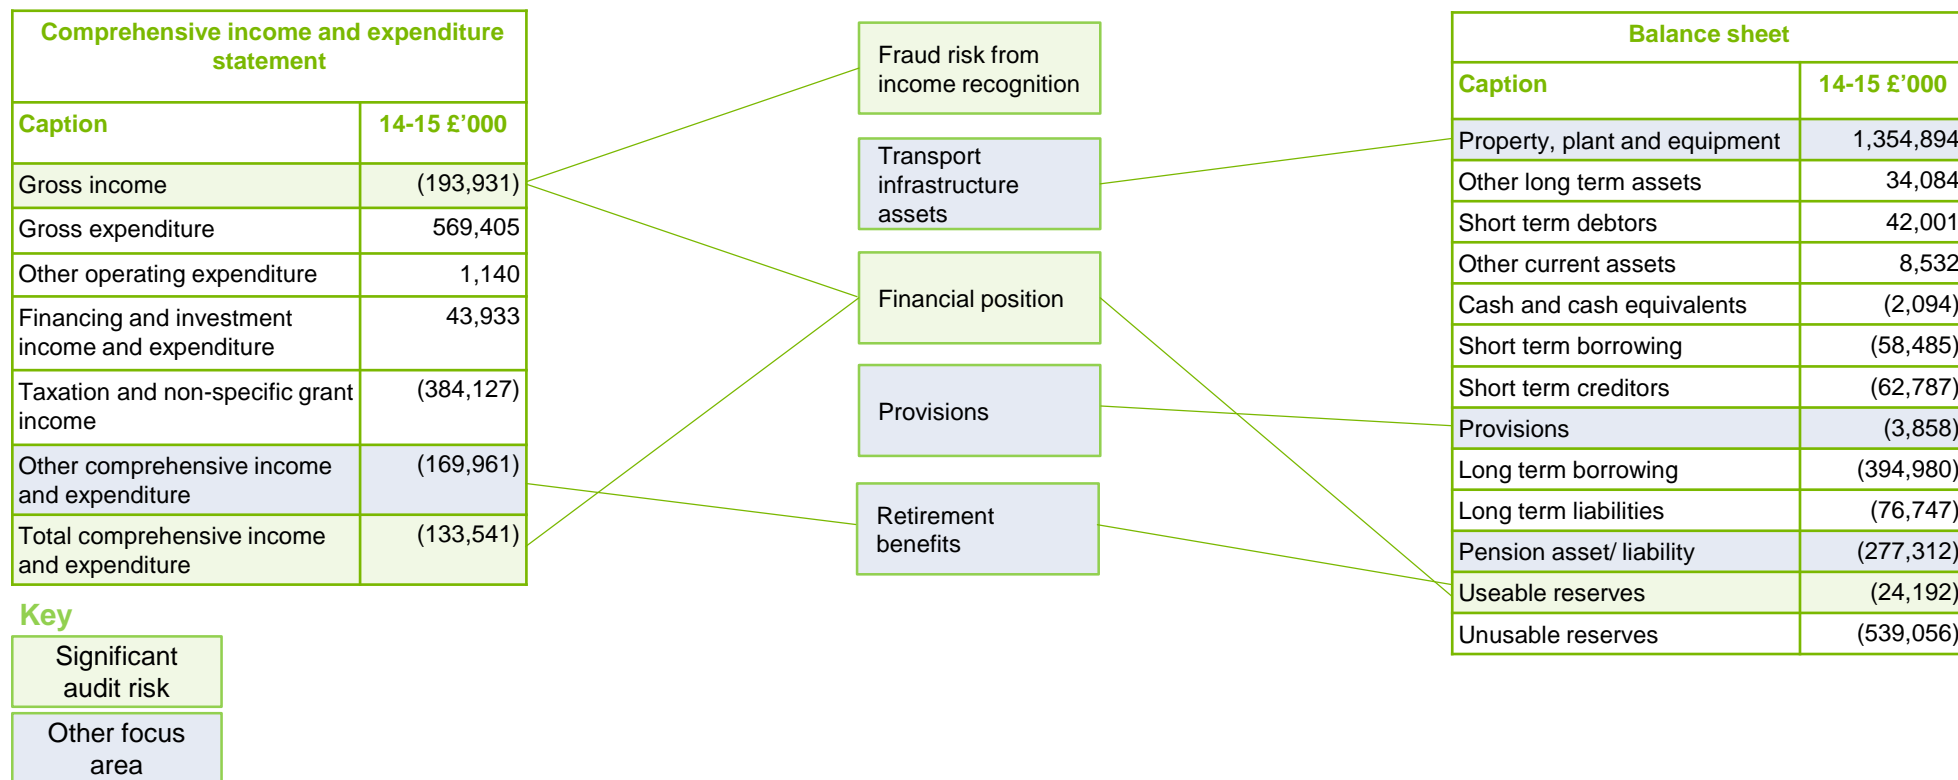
Comprehensive income and expenditure statement

| Caption | 14-15 £'000 |
|---|---|
| Gross income | (193,931) |
| Gross expenditure | 569,405 |
| Other operating expenditure | 1,140 |
| Financing and investment income and expenditure | 43,933 |
| Taxation and non-specific grant income | (384,127) |
| Other comprehensive income and expenditure | (169,961) |
| Total comprehensive income and expenditure | (133,541) |

Key

Significant audit risk

Other focus area

Fraud risk from income recognition

Transport infrastructure assets

Financial position

Provisions

Retirement benefits

Balance sheet

| Caption | 14-15 £'000 |
|---|---|
| Property, plant and equipment | 1,354,894 |
| Other long term assets | 34,084 |
| Short term debtors | 42,001 |
| Other current assets | 8,532 |
| Cash and cash equivalents | (2,094) |
| Short term borrowing | (58,485) |
| Short term creditors | (62,787) |
| Provisions | (3,858) |
| Long term borrowing | (394,980) |
| Long term liabilities | (76,747) |
| Pension asset/ liability | (277,312) |
| Useable reserves | (24,192) |
| Unusable reserves | (539,056) |